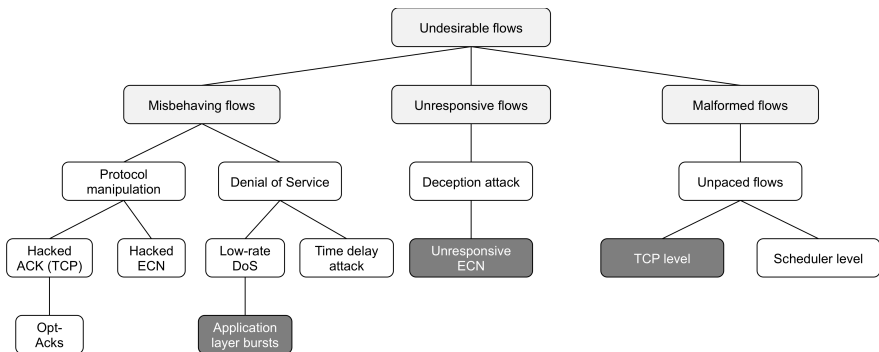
Undesirable flows

Misbehaving flows

Unresponsive flows

Malformed flows

Protocol manipulation

Denial of Service

Deception attack

Unpaced flows

Hacked ACK (TCP)

Hacked ECN

Low-rate DoS

Time delay attack

Unresponsive ECN

TCP level

Scheduler level

Opt-Acks

Application layer bursts